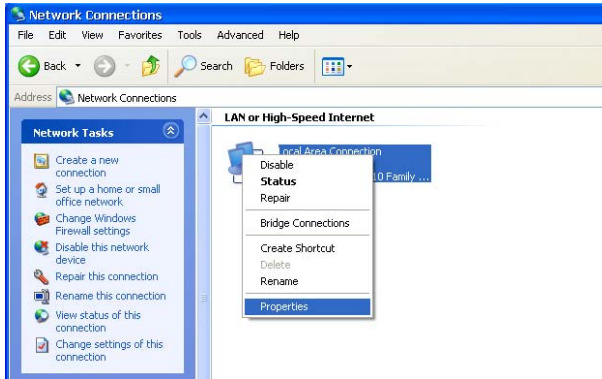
Network Connections

File Edit View Favorites Tools Advanced Help

Back Search Folders

Address Network Connections

Network Tasks

Create a new connection

Set up a home or small office network

Change Windows Firewall settings

Disable this network device

Repair this connection

Rename this connection

View status of this connection

Change settings of this connection

LAN or High-Speed Internet

Local Area Connection

10 Family ...

Disable
Status
Repair
Bridge Connections
Create Shortcut
Delete
Rename
Properties